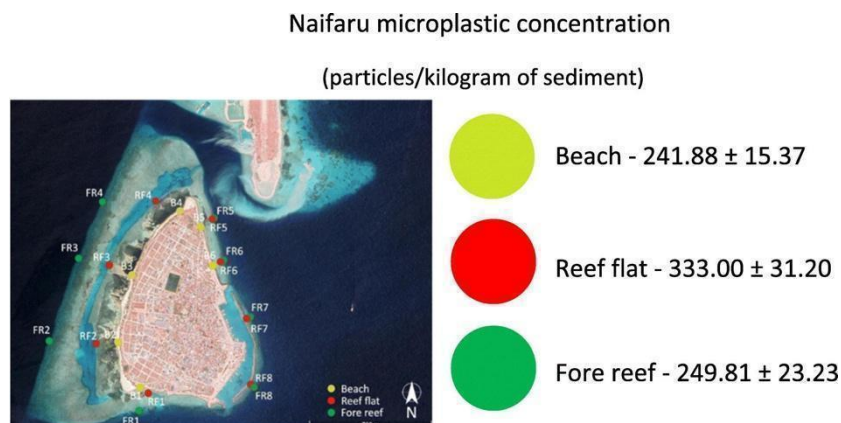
Naifaru microplastic concentration

(particles/kilogram of sediment)

FR4
RF4
B4
FR5
B5
RF5
FR3
RF3
B3
FR6
B6
RF6
FR7
RF7
FR2
RF2
B2
RF8
FR8
B1
RF1
FR1

Beach
Reef flat
Fore reef
N

Beach - 241.88 ± 15.37

Reef flat - 333.00 ± 31.20

Fore reef - 249.81 ± 23.23